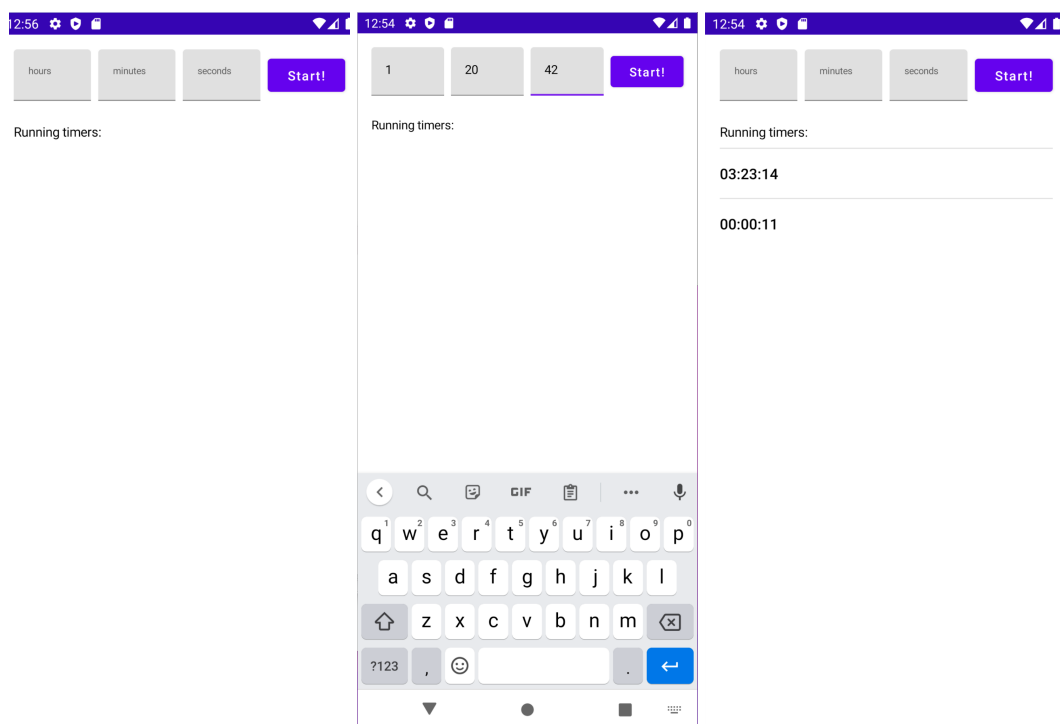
12:56

hours minutes seconds Start!

Running timers:

12:54

1 20 42 Start!

Running timers:

GIF

q 1 w 2 e 3 r 4 t 5 y 6 u 7 i 8 o 9 p 0

a s d f g h j k l

z x c v b n m

?123 , .

12:54

hours minutes seconds Start!

Running timers:

03:23:14

00:00:11